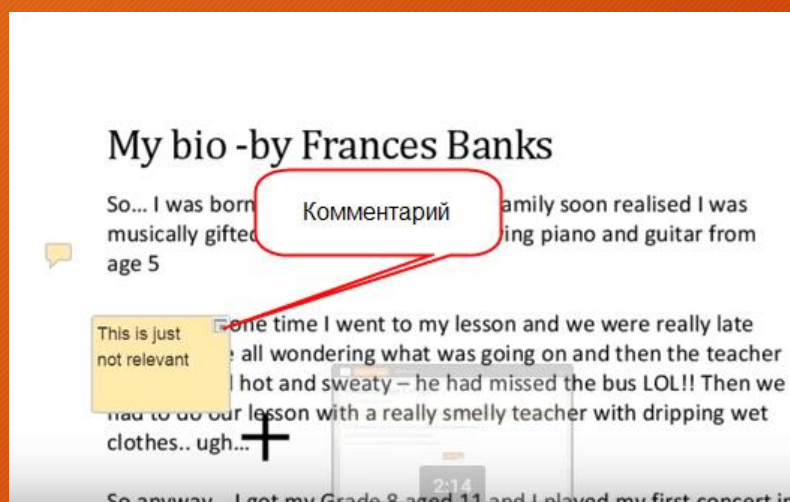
My bio -by Frances Banks

So... I was born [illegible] amily soon realised I was musically gifted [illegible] ing piano and guitar from age 5

Комментарий

This is just not relevant

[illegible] one time I went to my lesson and we were really late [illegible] e all wondering what was going on and then the teacher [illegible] hot and sweaty – he had missed the bus LOL!! Then we had to do our lesson with a really smelly teacher with dripping wet clothes.. ugh...

2:14

So anyway... I got my Grade 8 aged 11 and I played my first concert i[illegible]